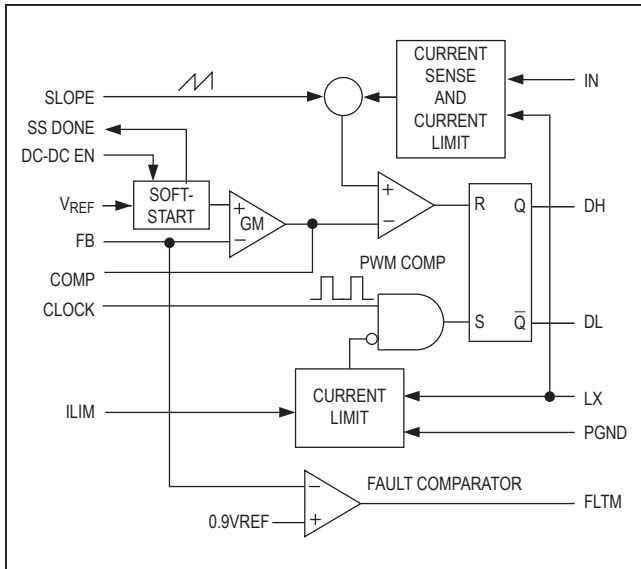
CURRENT SENSE AND CURRENT LIMIT

SLOPE

IN

SS DONE

DC-DC EN

$V_{REF}$

SOFT-START

+

GM

−

+

−

R

Q

DH

FB

COMP

PWM COMP

CLOCK

S

$\overline{Q}$

DL

CURRENT LIMIT

LX

ILIM

PGND

−

FAULT COMPARATOR

FLTM

0.9VREF

+